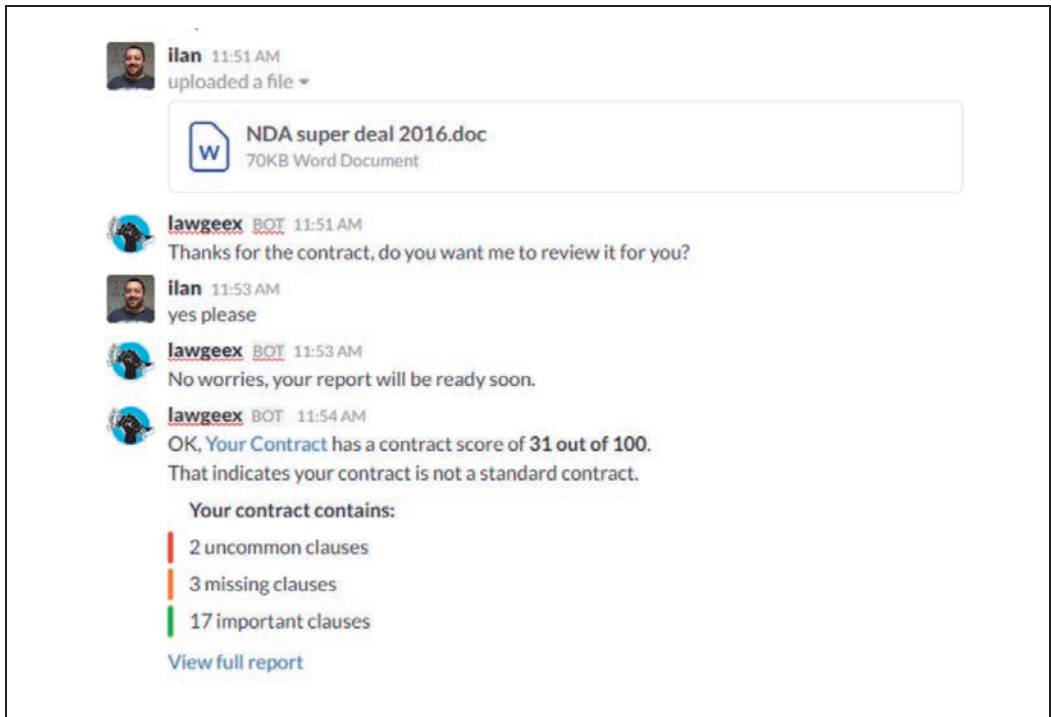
ilan 11:51 AM
uploaded a file ▾

W NDA super deal 2016.doc
70KB Word Document

lawgeex BOT 11:51 AM
Thanks for the contract, do you want me to review it for you?

ilan 11:53 AM
yes please

lawgeex BOT 11:53 AM
No worries, your report will be ready soon.

lawgeex BOT 11:54 AM
OK, Your Contract has a contract score of **31 out of 100**.
That indicates your contract is not a standard contract.

**Your contract contains:**

2 uncommon clauses

3 missing clauses

17 important clauses

View full report